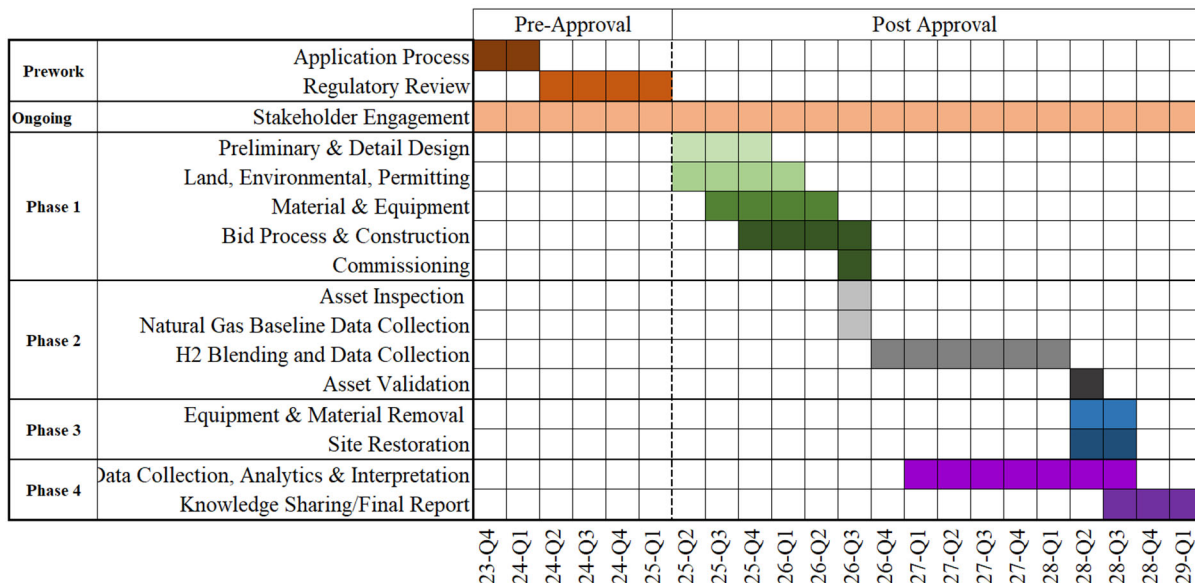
Pre-Approval

Post Approval

| | | |
|---|---|---|
| Prework | Application Process | |
| | Regulatory Review | |
| Ongoing | Stakeholder Engagement | |
| Phase 1 | Preliminary & Detail Design | |
| | Land, Environmental, Permitting | |
| | Material & Equipment | |
| | Bid Process & Construction | |
| | Commissioning | |
| Phase 2 | Asset Inspection | |
| | Natural Gas Baseline Data Collection | |
| | H2 Blending and Data Collection | |
| | Asset Validation | |
| Phase 3 | Equipment & Material Removal | |
| | Site Restoration | |
| Phase 4 | Data Collection, Analytics & Interpretation | |
| | Knowledge Sharing/Final Report | |

23-Q4 24-Q1 24-Q2 24-Q3 24-Q4 25-Q1 25-Q2 25-Q3 25-Q4 26-Q1 26-Q2 26-Q3 26-Q4 27-Q1 27-Q2 27-Q3 27-Q4 28-Q1 28-Q2 28-Q3 28-Q4 29-Q1